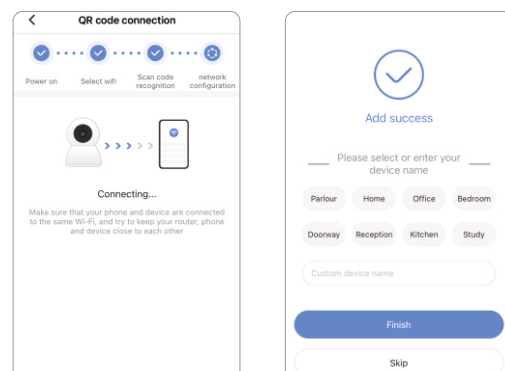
QR code connection

Power on
Select wifi
Scan code recognition
network configuration

Connecting...

Make sure that your phone and device are connected to the same Wi-Fi, and try to keep your router, phone and device close to each other

Add success

Please select or enter your device name

Parlour
Home
Office
Bedroom
Doorway
Reception
Kitchen
Study

Custom device name

Finish

Skip